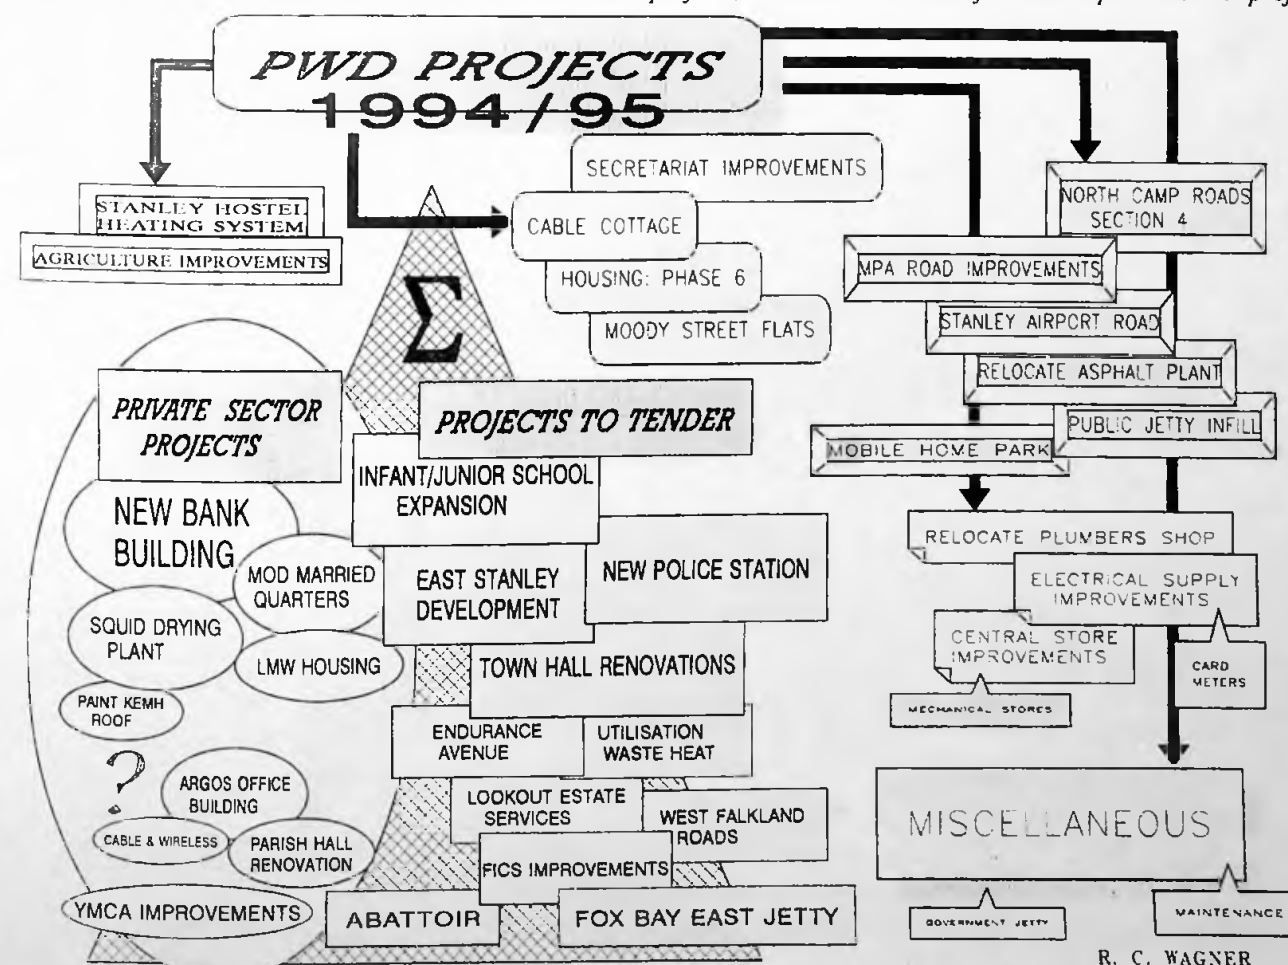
PWD PROJECTS 1994/95

STANLEY HOSTEL HEATING SYSTEM

AGRICULTURE IMPROVEMENTS

SECRETARIAT IMPROVEMENTS

CABLE COTTAGE

HOUSING: PHASE 6

MOODY STREET FLATS

NORTH CAMP ROADS SECTION 4

MPA ROAD IMPROVEMENTS

STANLEY AIRPORT ROAD

RELOCATE ASPHALT PLANT

PUBLIC JETTY INFILL

MOBILE HOME PARK

$\Sigma$

PRIVATE SECTOR PROJECTS

NEW BANK BUILDING

MOD MARRIED QUARTERS

SQUID DRYING PLANT

LMW HOUSING

PAINT KEMH ROOF

?

ARGOS OFFICE BUILDING

CABLE & WIRELESS

PARISH HALL RENOVATION

YMCA IMPROVEMENTS

PROJECTS TO TENDER

INFANT/JUNIOR SCHOOL EXPANSION

EAST STANLEY DEVELOPMENT

NEW POLICE STATION

TOWN HALL RENOVATIONS

ENDURANCE AVENUE

UTILISATION WASTE HEAT

LOOKOUT ESTATE SERVICES

WEST FALKLAND ROADS

FICS IMPROVEMENTS

ABATTOIR

FOX BAY EAST JETTY

RELOCATE PLUMBERS SHOP

ELECTRICAL SUPPLY IMPROVEMENTS

CARD METERS

CENTRAL STORE IMPROVEMENTS

MECHANICAL STORES

MISCELLANEOUS

GOVERNMENT JETTY

MAINTENANCE

R. C. WAGNER